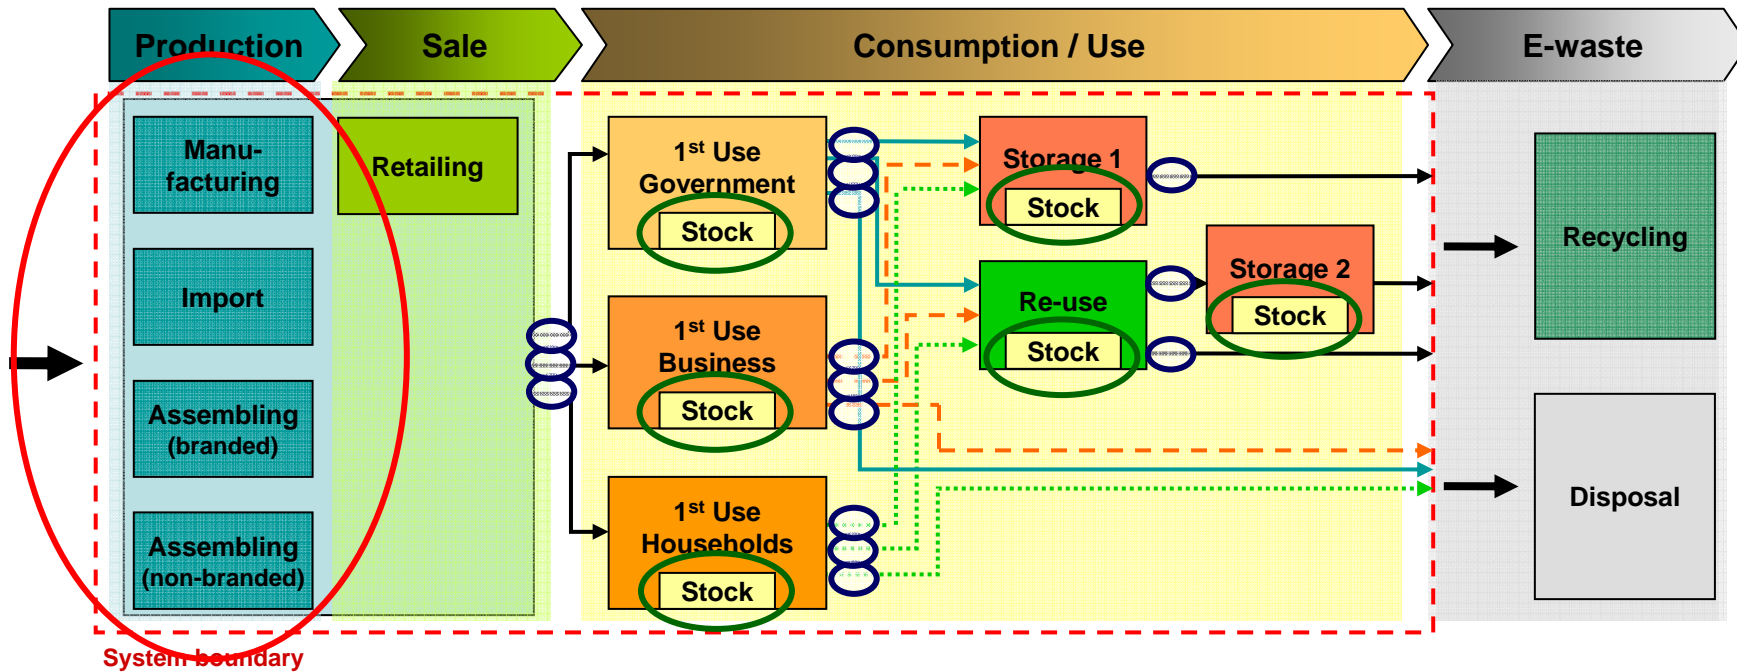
Production

Sale

Consumption / Use

E-waste

Manufacturing

Import

Assembling (branded)

Assembling (non-branded)

Retailing

$1^{st}$ Use Government

Stock

$1^{st}$ Use Business

Stock

$1^{st}$ Use Households

Stock

Storage 1

Stock

Re-use

Stock

Storage 2

Stock

Recycling

Disposal

System boundary